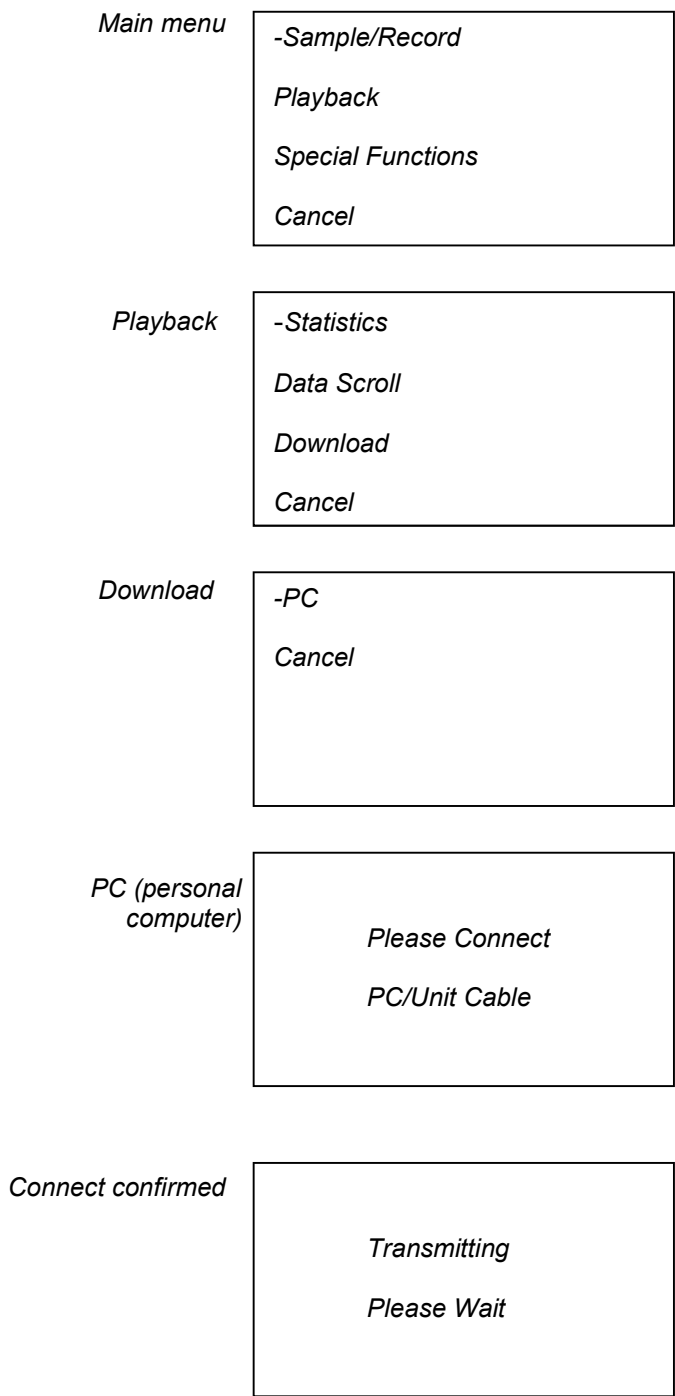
Main menu

-Sample/Record

Playback

Special Functions

Cancel

Playback

-Statistics

Data Scroll

Download

Cancel

Download

-PC

Cancel

PC (personal computer)

Please Connect

PC/Unit Cable

Connect confirmed

Transmitting

Please Wait